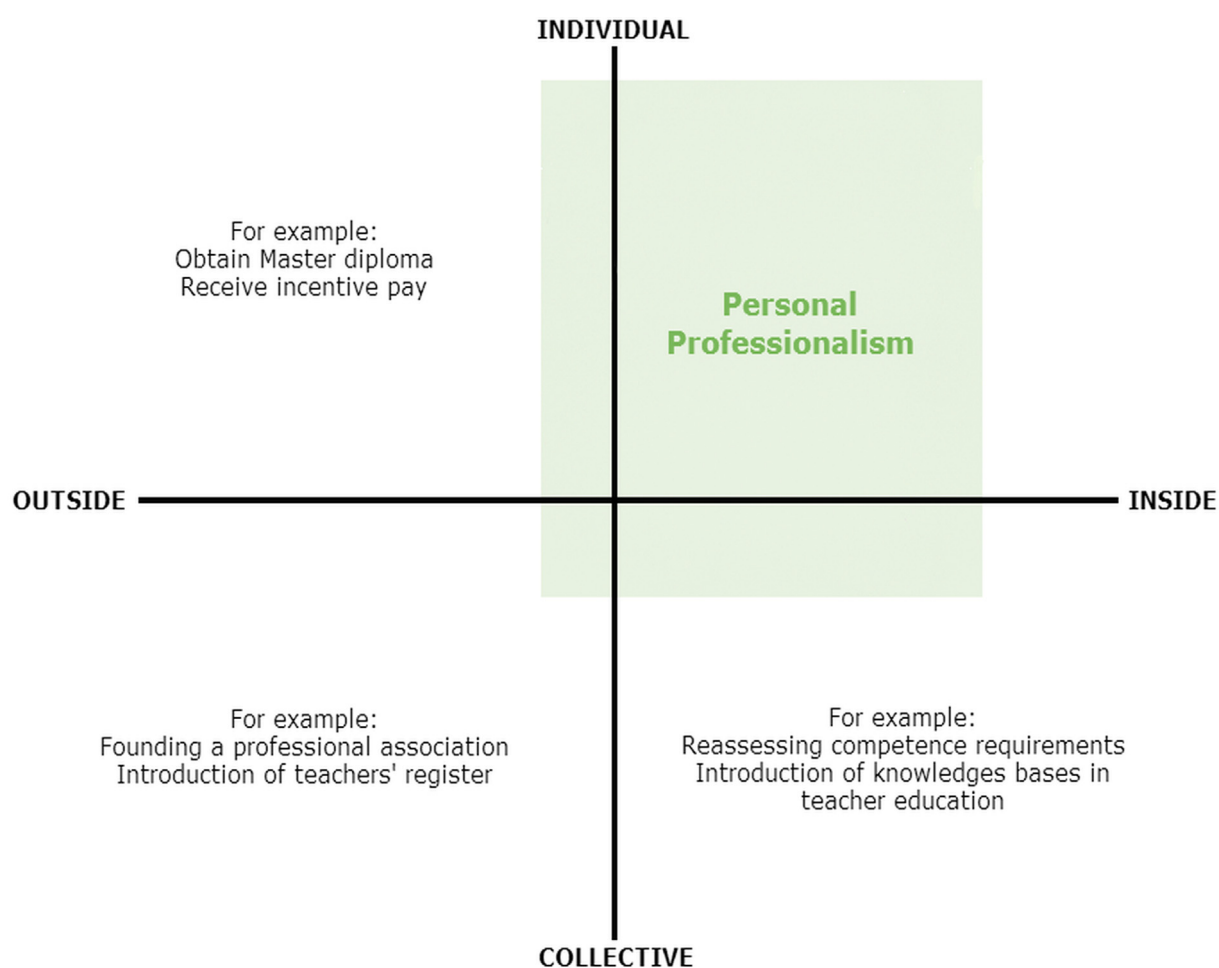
INDIVIDUAL

For example:
Obtain Master diploma
Receive incentive pay

Personal Professionalism

OUTSIDE

INSIDE

For example:
Founding a professional association
Introduction of teachers' register

For example:
Reassessing competence requirements
Introduction of knowledges bases in teacher education

COLLECTIVE